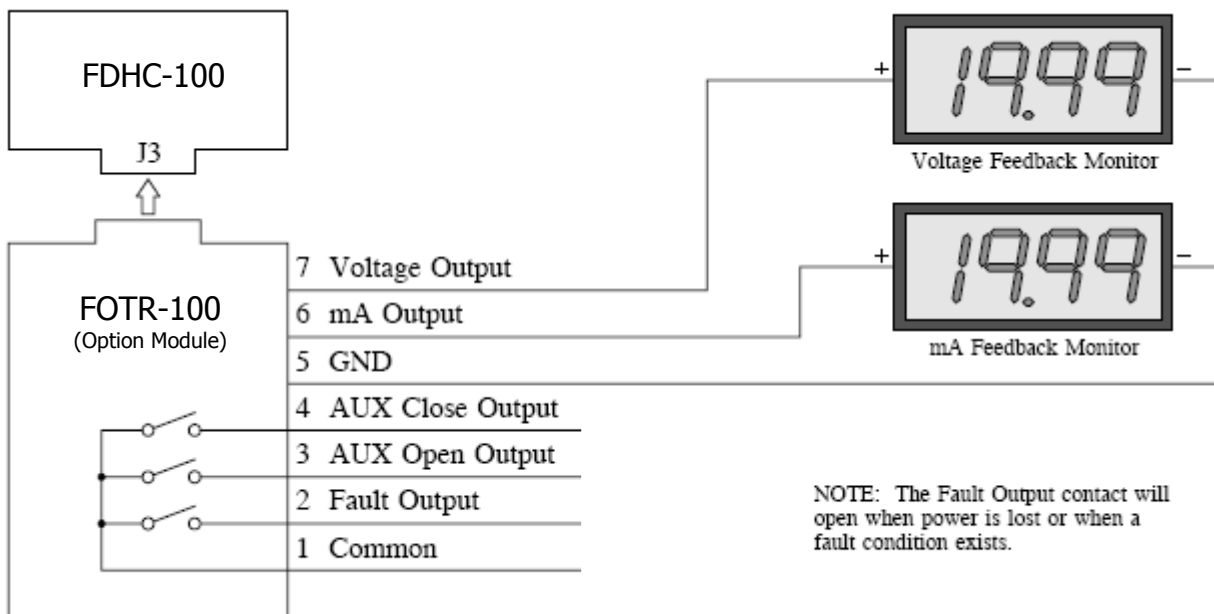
FDHC-100

J3

FOTR-100
(Option Module)

7 Voltage Output
6 mA Output
5 GND
4 AUX Close Output
3 AUX Open Output
2 Fault Output
1 Common

+ 19.99 –
Voltage Feedback Monitor

+ 19.99 –
mA Feedback Monitor

NOTE: The Fault Output contact will open when power is lost or when a fault condition exists.